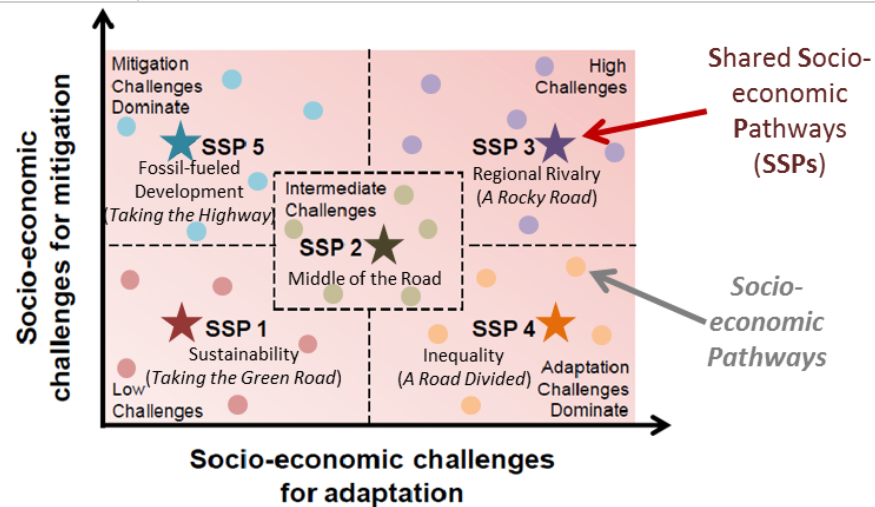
Socio-economic challenges for mitigation

Mitigation Challenges Dominate

SSP 5
Fossil-fueled Development
(Taking the Highway)

High Challenges

SSP 3
Regional Rivalry
(A Rocky Road)

Shared Socio-economic Pathways (SSPs)

Intermediate Challenges

SSP 2
Middle of the Road

SSP 1
Sustainability
(Taking the Green Road)

Low Challenges

SSP 4
Inequality
(A Road Divided)

Adaptation Challenges Dominate

Socio-economic Pathways

Socio-economic challenges for adaptation